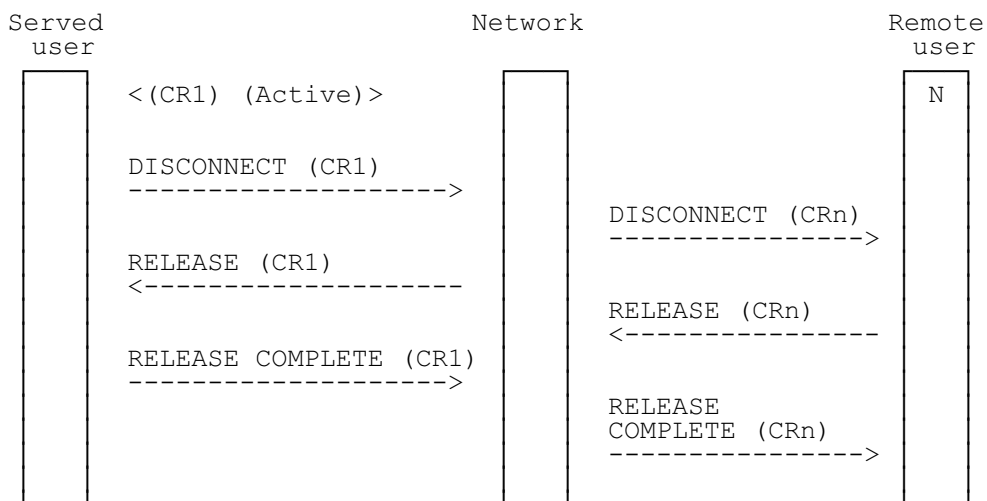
Served user

Network

Remote user

<(CR1) (Active)>

N

DISCONNECT (CR1)
-------------------->

DISCONNECT (CRn)
---------------->

RELEASE (CR1)
<--------------------

RELEASE (CRn)
<----------------

RELEASE COMPLETE (CR1)
-------------------->

RELEASE COMPLETE (CRn)
---------------->